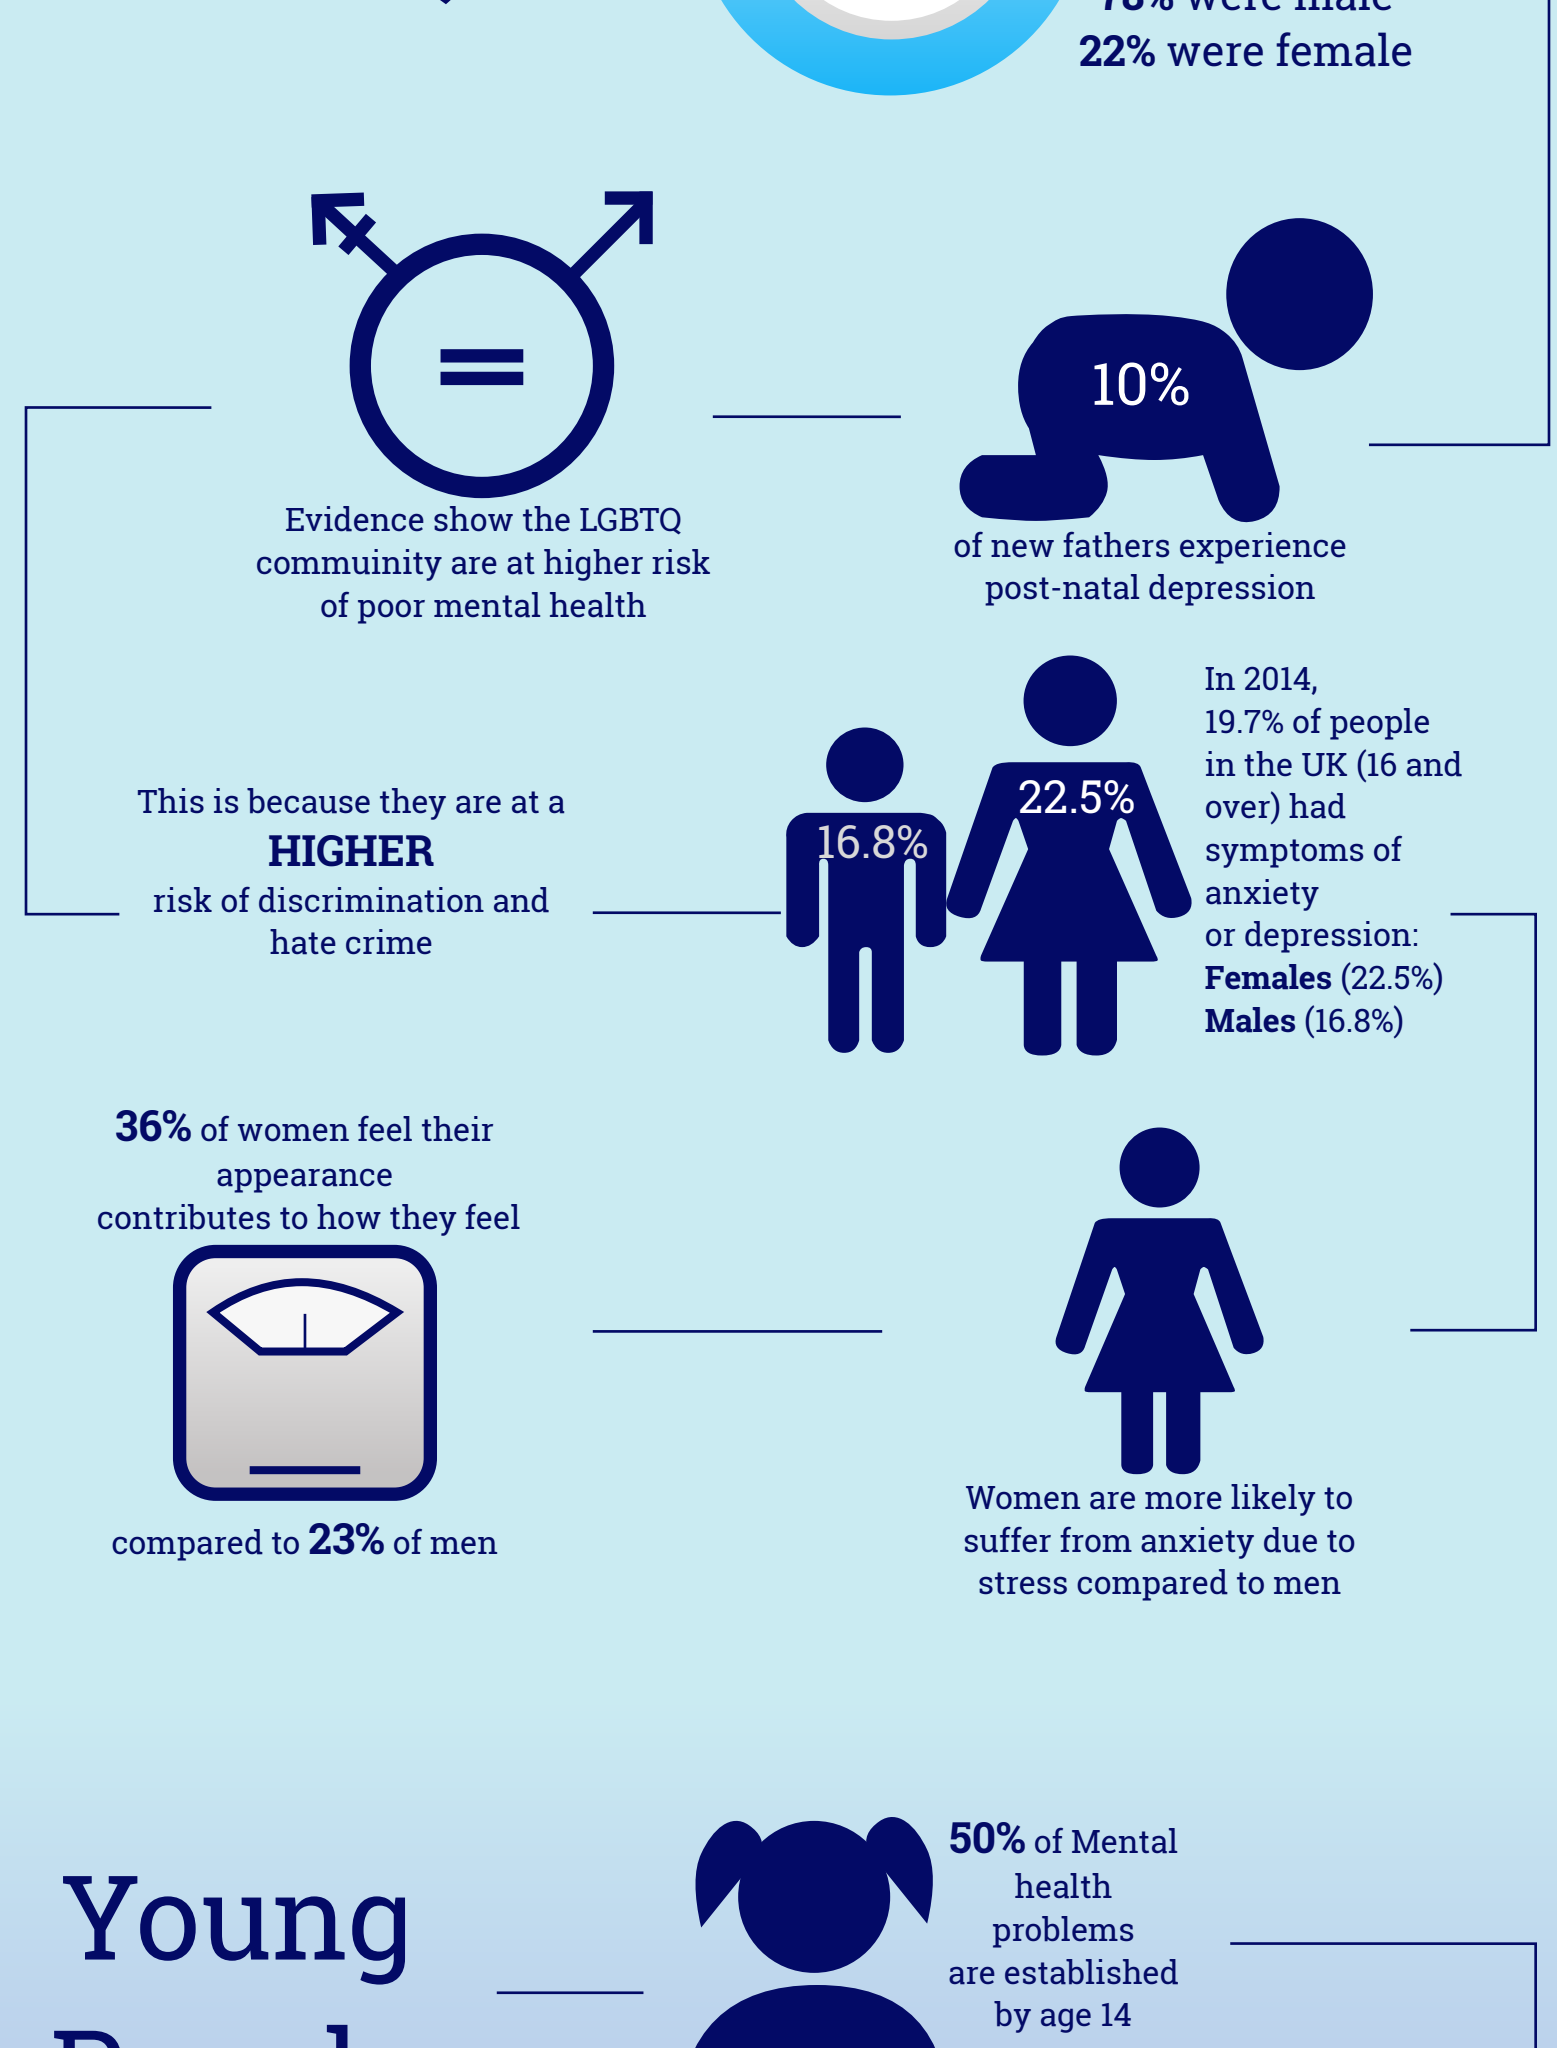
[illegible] were male
22% were female

Evidence show the LGBTQ community are at higher risk of poor mental health

10%

of new fathers experience post-natal depression

This is because they are at a
HIGHER
risk of discrimination and hate crime

16.8%

22.5%

In 2014, 19.7% of people in the UK (16 and over) had symptoms of anxiety or depression:
Females (22.5%)
Males (16.8%)

36% of women feel their appearance contributes to how they feel

compared to 23% of men

Women are more likely to suffer from anxiety due to stress compared to men

Young

50% of Mental health problems are established by age 14